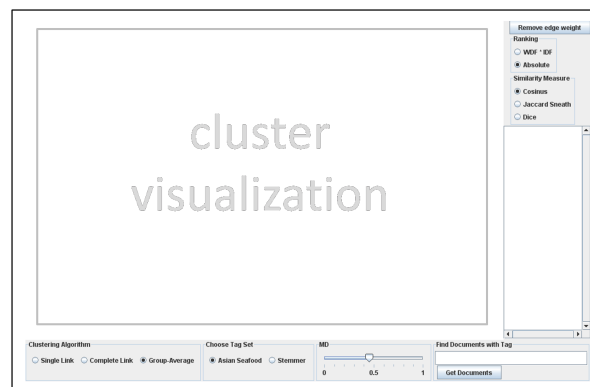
cluster visualization

Remove edge weight

Ranking
WDF * IDF
Absolute

Similarity Measure
Cosinus
Jaccard Sneath
Dice

Clustering Algorithm
Single Link
Complete Link
Group-Average

Choose Tag Set
Asian Seafood
Stemmer

MD
0
0.5
1

Find Documents with Tag
Get Documents